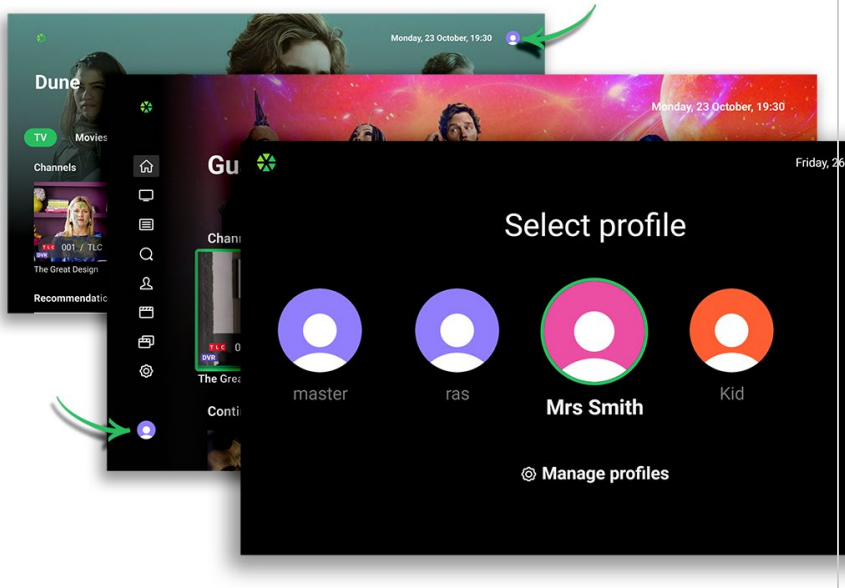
Monday, 23 October, 19:30

Dune

TV Movies

Channels

TLC 001 / TLC
DVR
The Great Design

Recommendatio

Monday, 23 October, 19:30

Gu

Chann

TLC 0
DVR
The Grea

Conti

Friday, 26

Select profile

master

ras

Mrs Smith

Kid

Manage profiles